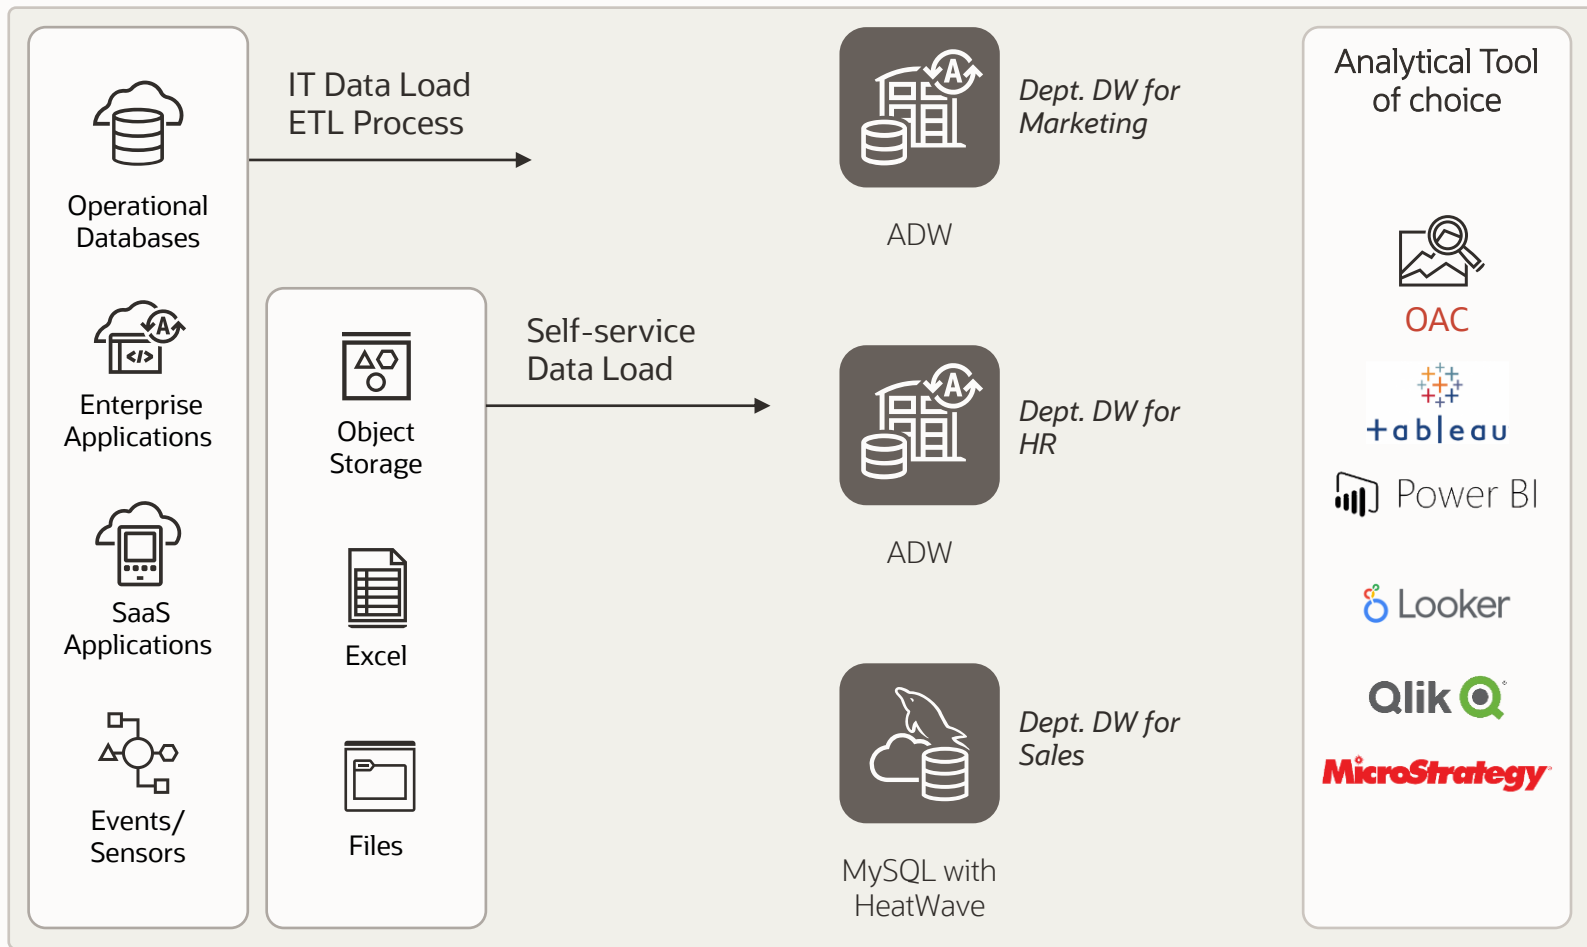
Operational Databases

Enterprise Applications

SaaS Applications

Events/ Sensors

IT Data Load
ETL Process

Object Storage

Excel

Files

Self-service
Data Load

ADW

Dept. DW for Marketing

ADW

Dept. DW for HR

MySQL with HeatWave

Dept. DW for Sales

Analytical Tool of choice

OAC

+ableau

Power BI

Looker

Qlik

MicroStrategy